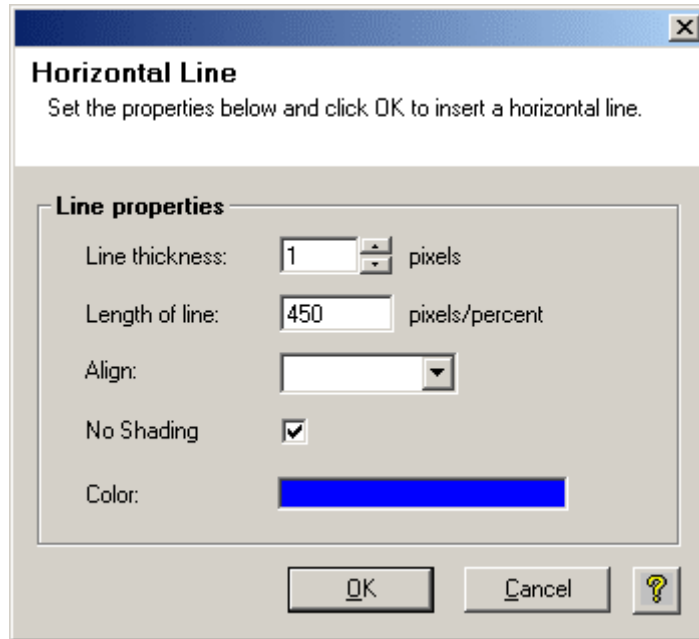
Horizontal Line
Set the properties below and click OK to insert a horizontal line.

Line properties

Line thickness: 1 pixels

Length of line: 450 pixels/percent

Align:

No Shading

Color:

OK

Cancel

?